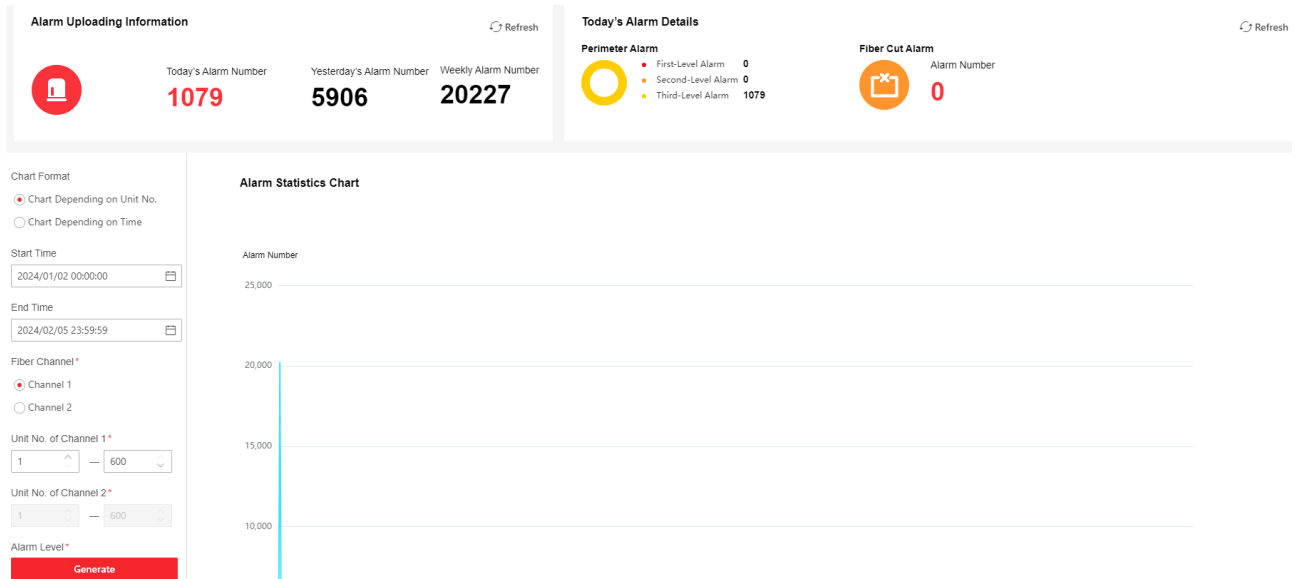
Alarm Uploading Information

Refresh

Today's Alarm Number
1079

Yesterday's Alarm Number
5906

Weekly Alarm Number
20227

Today's Alarm Details

Refresh

Perimeter Alarm

First-Level Alarm 0
Second-Level Alarm 0
Third-Level Alarm 1079

Fiber Cut Alarm

Alarm Number
0

Chart Format
Chart Depending on Unit No.
Chart Depending on Time

Start Time
2024/01/02 00:00:00

End Time
2024/02/05 23:59:59

Fiber Channel*
Channel 1
Channel 2

Unit No. of Channel 1*
1 — 600

Unit No. of Channel 2*
1 — 600

Alarm Level*

Generate

Alarm Statistics Chart

Alarm Number
25,000
20,000
15,000
10,000